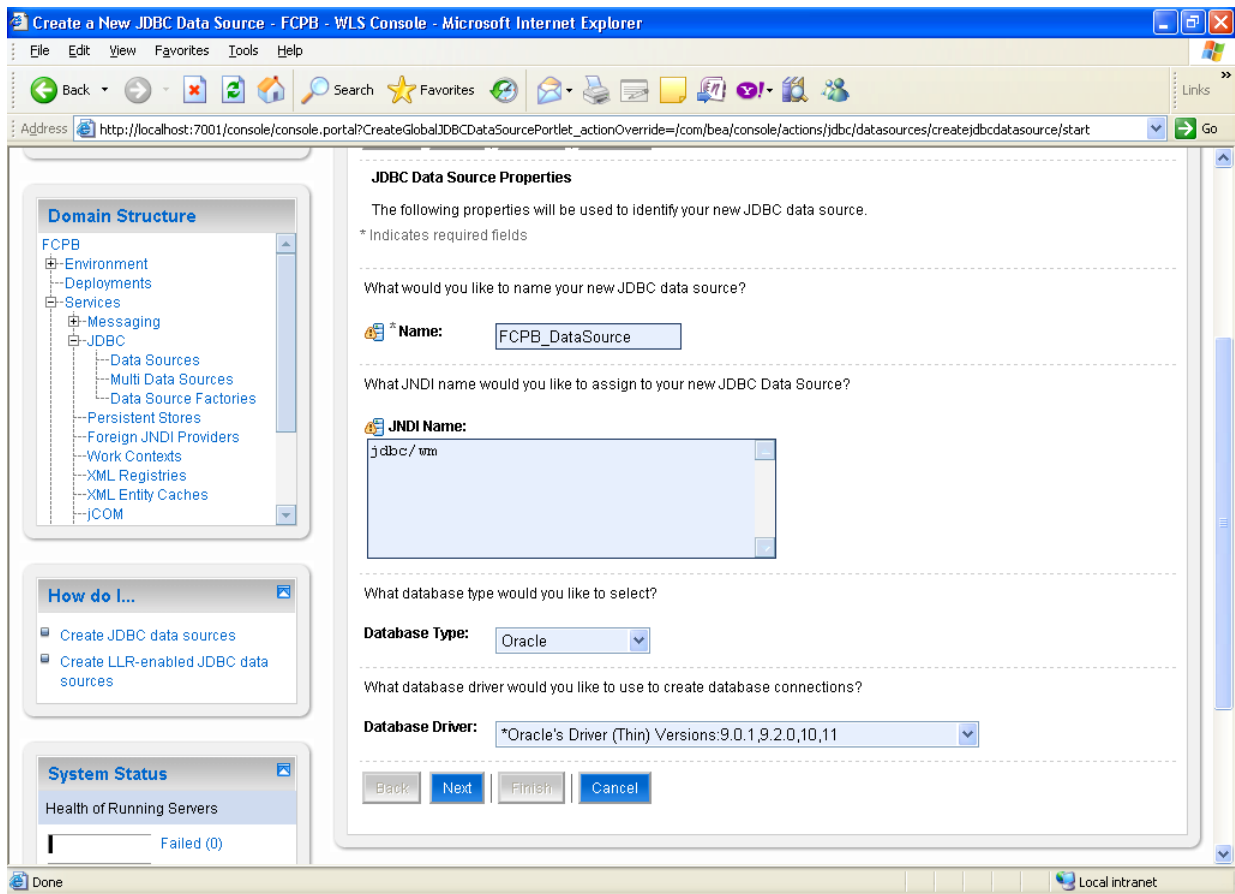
Create a New JDBC Data Source - FCPB - WLS Console - Microsoft Internet Explorer

File Edit View Favorites Tools Help

Back Search Favorites Links

Address http://localhost:7001/console/console.portal?CreateGlobalJDBCDataSourcePortlet_actionOverride=/com/bea/console/actions/jdbc/datasources/createjdbcdatasource/start Go

Domain Structure

FCPB
Environment
Deployments
Services
Messaging
JDBC
Data Sources
Multi Data Sources
Data Source Factories
Persistent Stores
Foreign JNDI Providers
Work Contexts
XML Registries
XML Entity Caches
jCOM

How do I...

Create JDBC data sources
Create LLR-enabled JDBC data sources

System Status

Health of Running Servers

Failed (0)

JDBC Data Source Properties

The following properties will be used to identify your new JDBC data source.

* Indicates required fields

What would you like to name your new JDBC data source?

* Name: FCPB_DataSource

What JNDI name would you like to assign to your new JDBC Data Source?

JNDI Name:
jdbc/wm

What database type would you like to select?

Database Type: Oracle

What database driver would you like to use to create database connections?

Database Driver: *Oracle's Driver (Thin) Versions:9.0.1,9.2.0,10,11

Back Next Finish Cancel

Done Local intranet